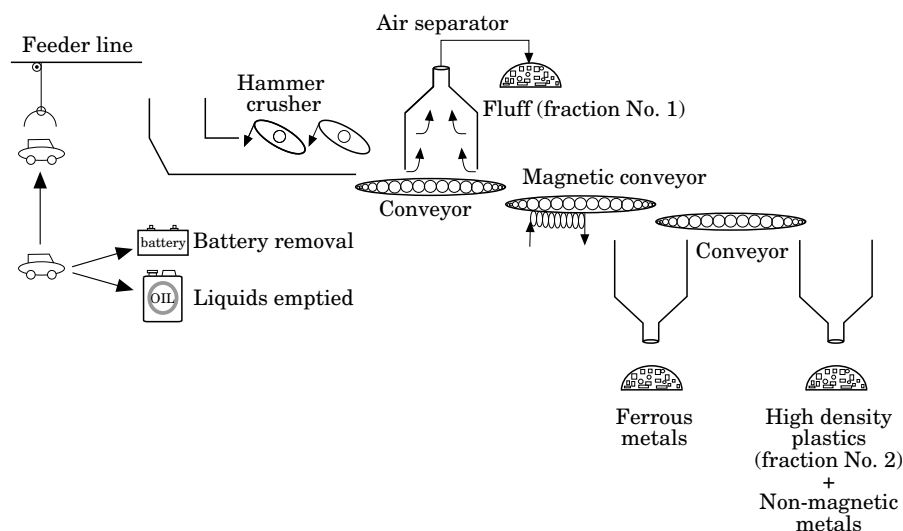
Feeder line

Air separator

Hammer crusher

Fluff (fraction No. 1)

Conveyor

Magnetic conveyor

Conveyor

battery Battery removal

OIL Liquids emptied

Ferrous metals

High density plastics (fraction No. 2) + Non-magnetic metals